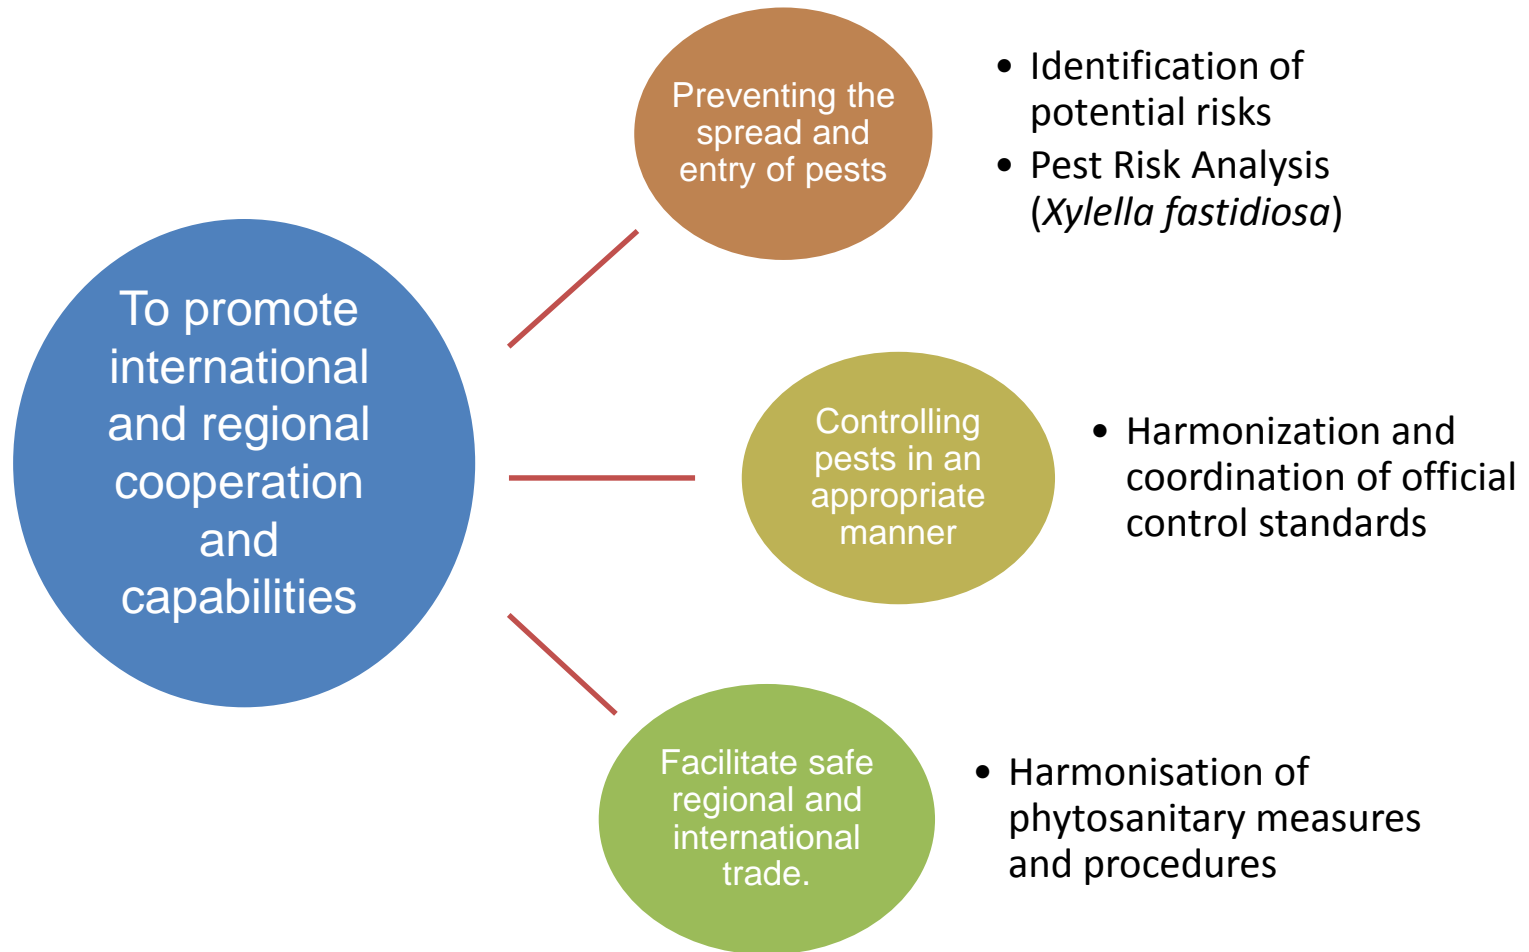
To promote international and regional cooperation and capabilities

Preventing the spread and entry of pests

- Identification of potential risks
- Pest Risk Analysis (Xylella fastidiosa)

Controlling pests in an appropriate manner

- Harmonization and coordination of official control standards

Facilitate safe regional and international trade.

- Harmonisation of phytosanitary measures and procedures